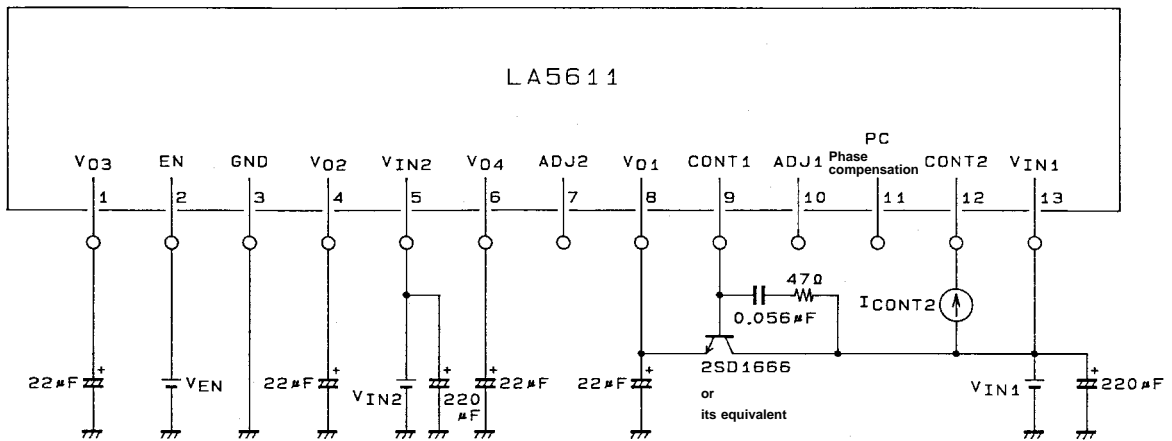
LA5611

PC
Phase compensation

$V_{O3}$ EN GND $V_{O2}$ $V_{IN2}$ $V_{O4}$ ADJ2 $V_{O1}$ CONT1 ADJ1 CONT2 $V_{IN1}$

1 2 3 4 5 6 7 8 9 10 11 12 13

47Ω
0.056μF
$I_{CONT2}$

22μF
$V_{EN}$
22μF
$V_{IN2}$
220 μF
22μF
22μF
2SD1666
or
its equivalent
$V_{IN1}$
220μF